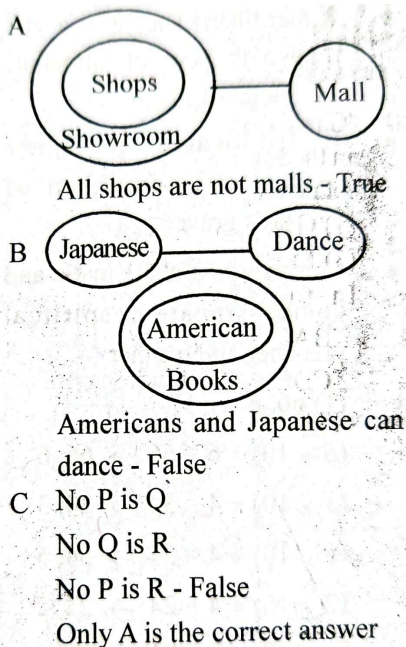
A

Shops

Mall

Showroom

All shops are not malls - True

B Japanese

Dance

American

Books

Americans and Japanese can dance - False

C No P is Q

No Q is R

No P is R - False

Only A is the correct answer